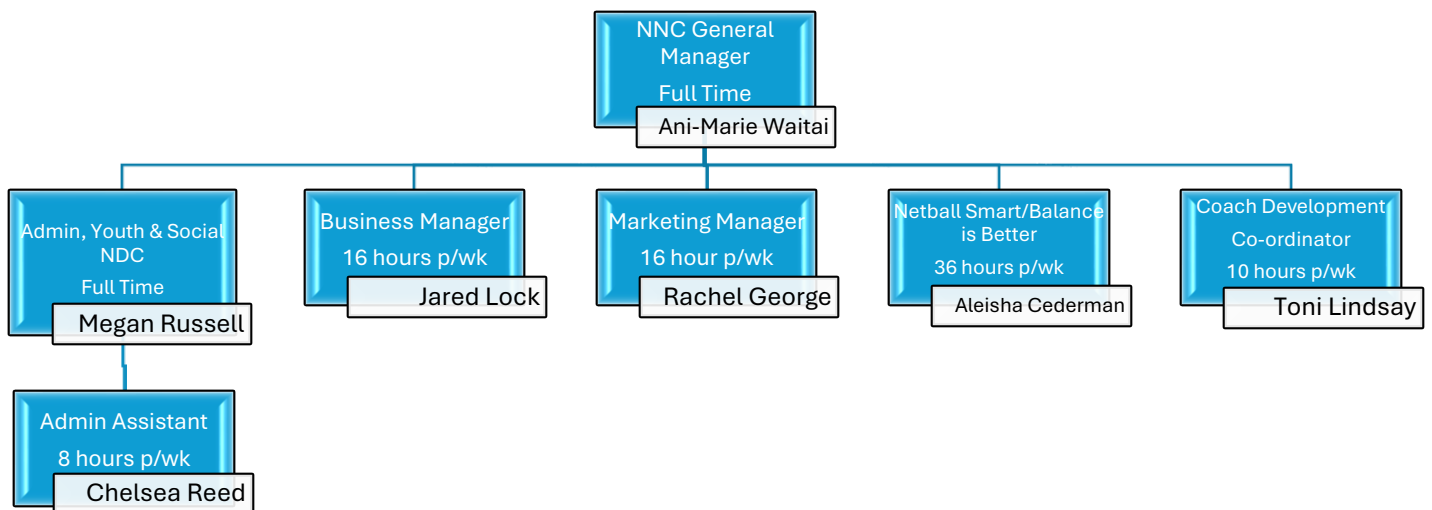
NNC General Manager
Full Time
Ani-Marie Waitai

Admin, Youth & Social NDC
Full Time
Megan Russell

Admin Assistant
8 hours p/wk
Chelsea Reed

Business Manager
16 hours p/wk
Jared Lock

Marketing Manager
16 hour p/wk
Rachel George

Netball Smart/Balance is Better
36 hours p/wk
Aleisha Cederman

Coach Development Co-ordinator
10 hours p/wk
Toni Lindsay